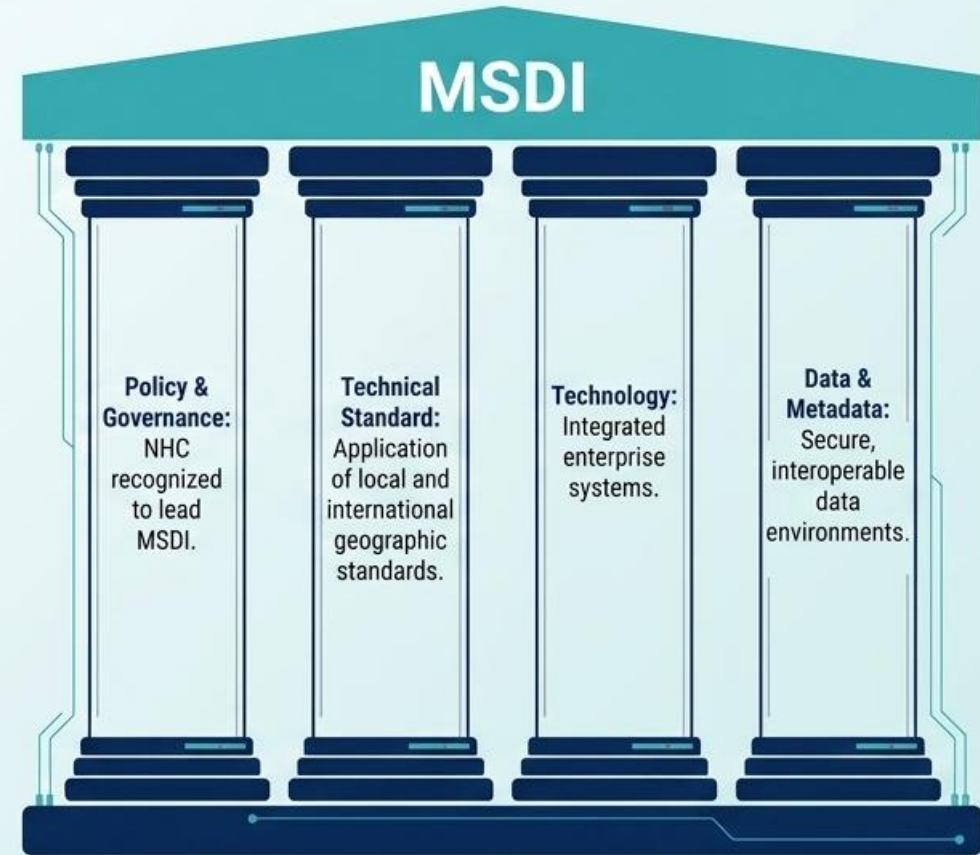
MSDI

Policy & Governance: NHC recognized to lead MSDI.

Technical Standard: Application of local and international geographic standards.

Technology: Integrated enterprise systems.

Data & Metadata: Secure, interoperable data environments.